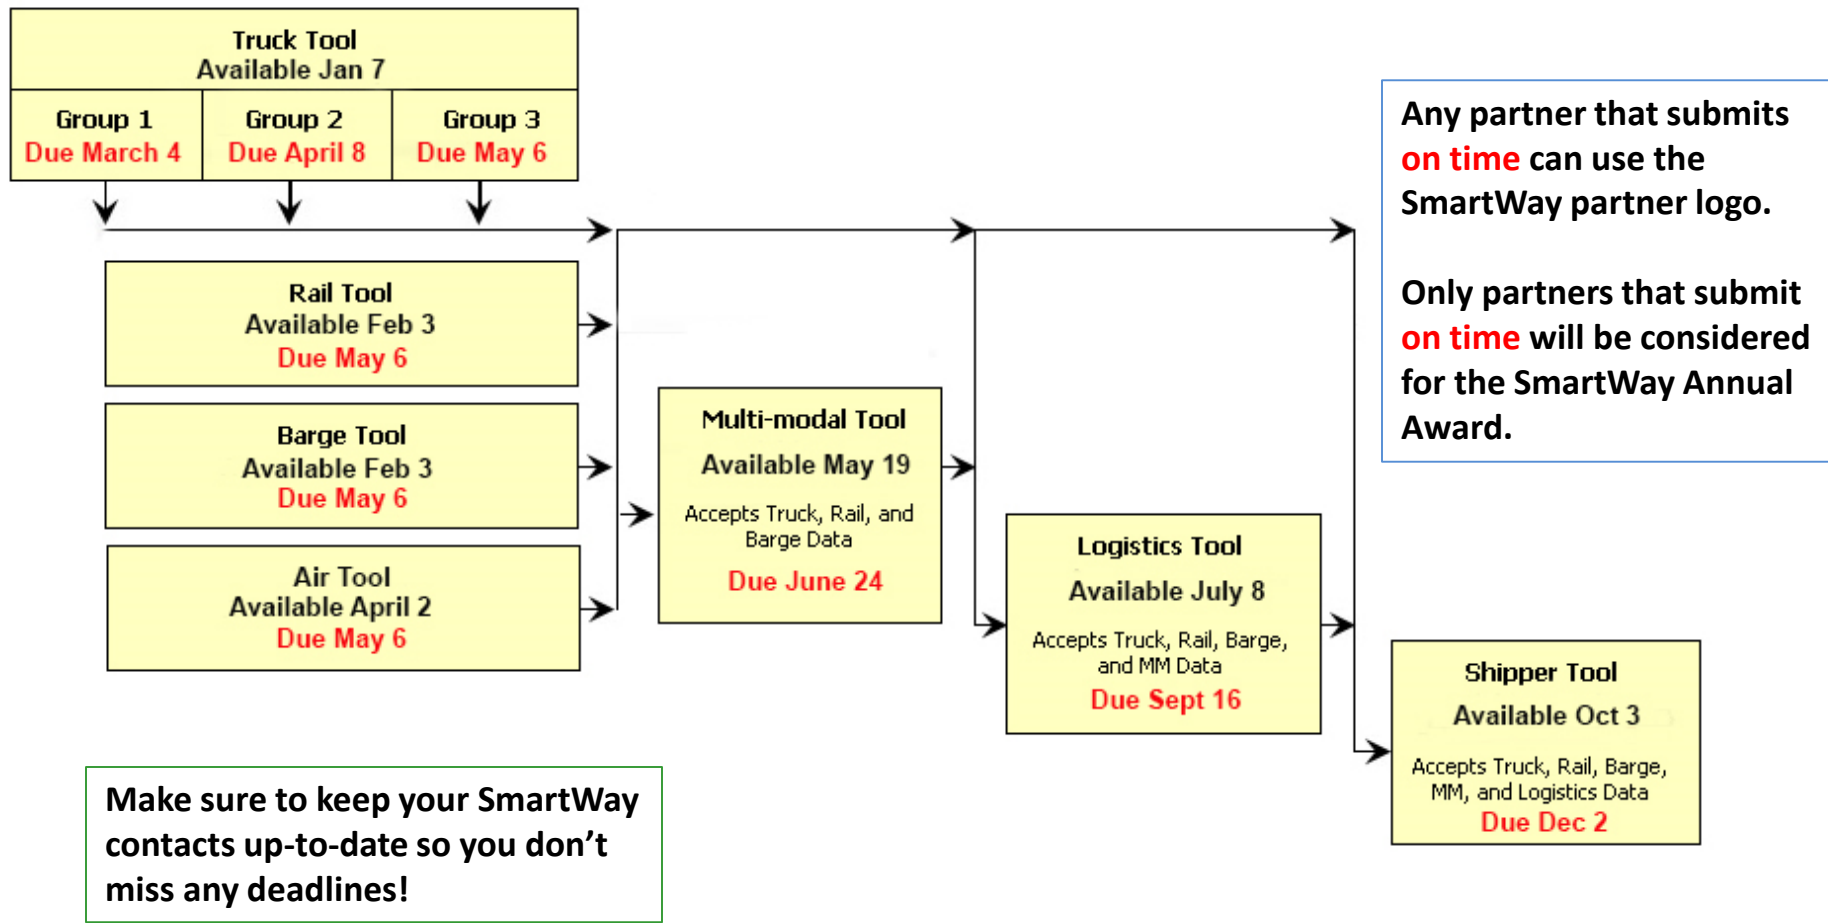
Truck Tool
Available Jan 7

Group 1
Due March 4

Group 2
Due April 8

Group 3
Due May 6

Rail Tool
Available Feb 3
Due May 6

Barge Tool
Available Feb 3
Due May 6

Air Tool
Available April 2
Due May 6

Multi-modal Tool
Available May 19
Accepts Truck, Rail, and Barge Data
Due June 24

Logistics Tool
Available July 8
Accepts Truck, Rail, Barge, and MM Data
Due Sept 16

Shipper Tool
Available Oct 3
Accepts Truck, Rail, Barge, MM, and Logistics Data
Due Dec 2

Any partner that submits on time can use the SmartWay partner logo.

Only partners that submit on time will be considered for the SmartWay Annual Award.

Make sure to keep your SmartWay contacts up-to-date so you don’t miss any deadlines!